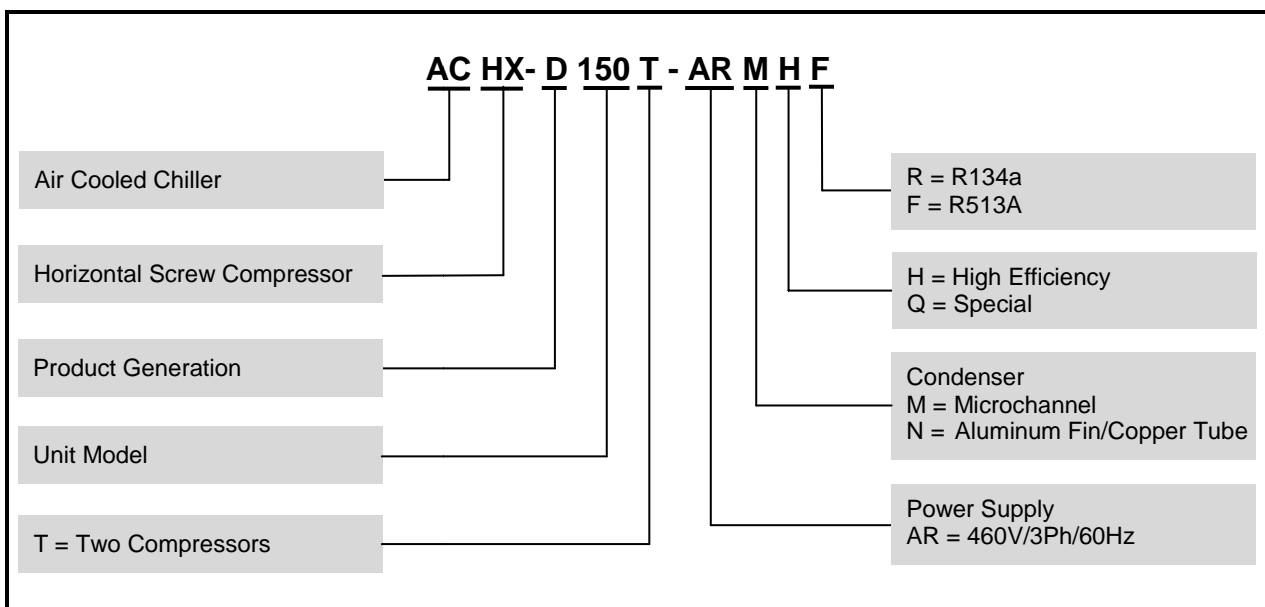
AC HX- D 150 T - AR M H F

Air Cooled Chiller

Horizontal Screw Compressor

Product Generation

Unit Model

T = Two Compressors

R = R134a
F = R513A

H = High Efficiency
Q = Special

Condenser
M = Microchannel
N = Aluminum Fin/Copper Tube

Power Supply
AR = 460V/3Ph/60Hz